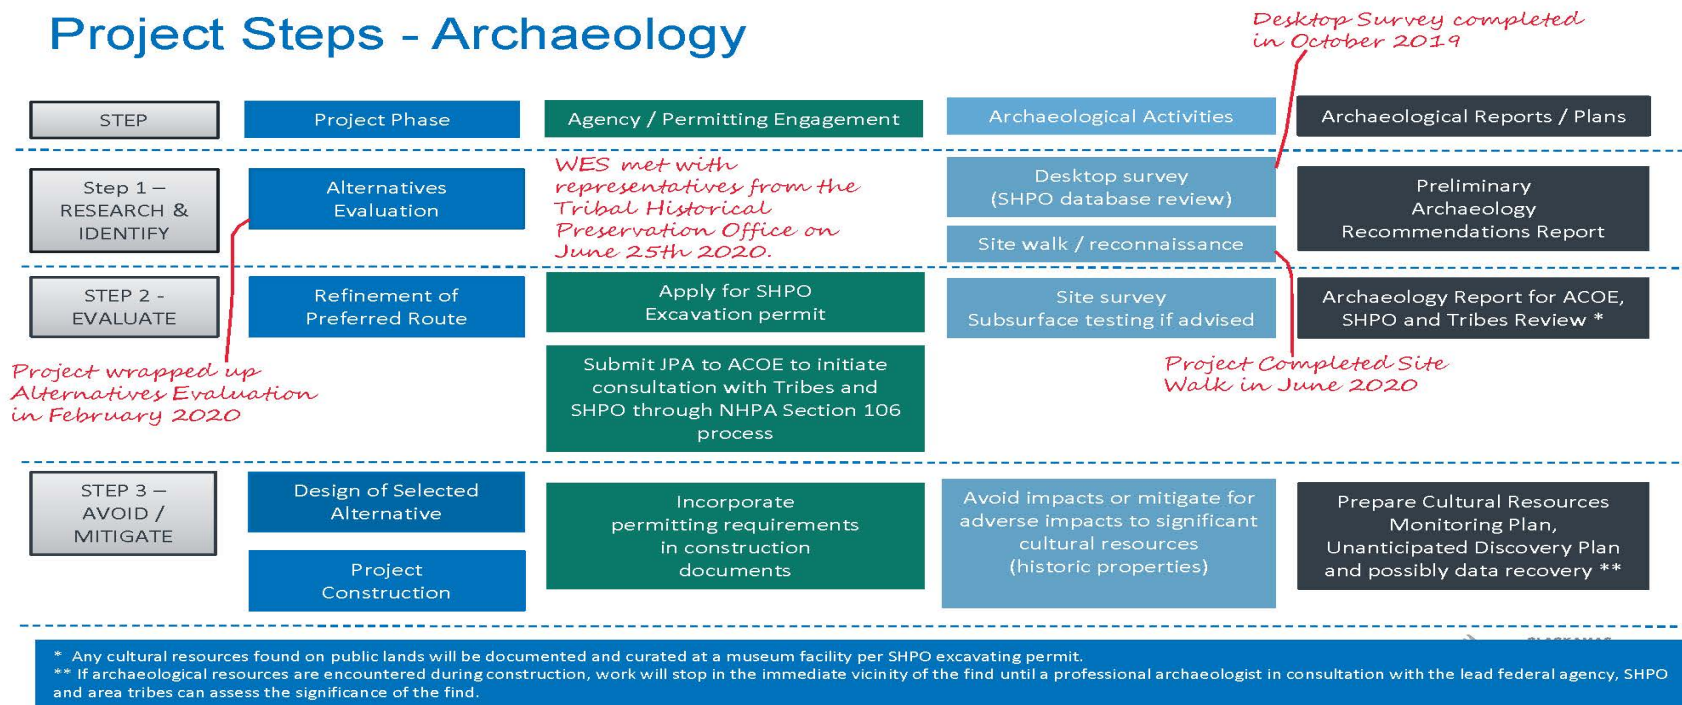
Project Steps - Archaeology

Desktop Survey completed in October 2019

| STEP | Project Phase | Agency / Permitting Engagement | Archaeological Activities | Archaeological Reports / Plans |
|---|---|---|---|---|
| Step 1 – RESEARCH & IDENTIFY | Alternatives Evaluation | WES met with representatives from the Tribal Historical Preservation Office on June 25th 2020. | Desktop survey (SHPO database review); Site walk / reconnaissance | Preliminary Archaeology Recommendations Report |
| STEP 2 - EVALUATE | Refinement of Preferred Route | Apply for SHPO Excavation permit; Submit JPA to ACOE to initiate consultation with Tribes and SHPO through NHPA Section 106 process | Site survey Subsurface testing if advised | Archaeology Report for ACOE, SHPO and Tribes Review * |
| STEP 3 – AVOID / MITIGATE | Design of Selected Alternative; Project Construction | Incorporate permitting requirements in construction documents | Avoid impacts or mitigate for adverse impacts to significant cultural resources (historic properties) | Prepare Cultural Resources Monitoring Plan, Unanticipated Discovery Plan and possibly data recovery ** |

Project wrapped up Alternatives Evaluation in February 2020

Project Completed Site Walk in June 2020

* Any cultural resources found on public lands will be documented and curated at a museum facility per SHPO excavating permit.
** If archaeological resources are encountered during construction, work will stop in the immediate vicinity of the find until a professional archaeologist in consultation with the lead federal agency, SHPO and area tribes can assess the significance of the find.